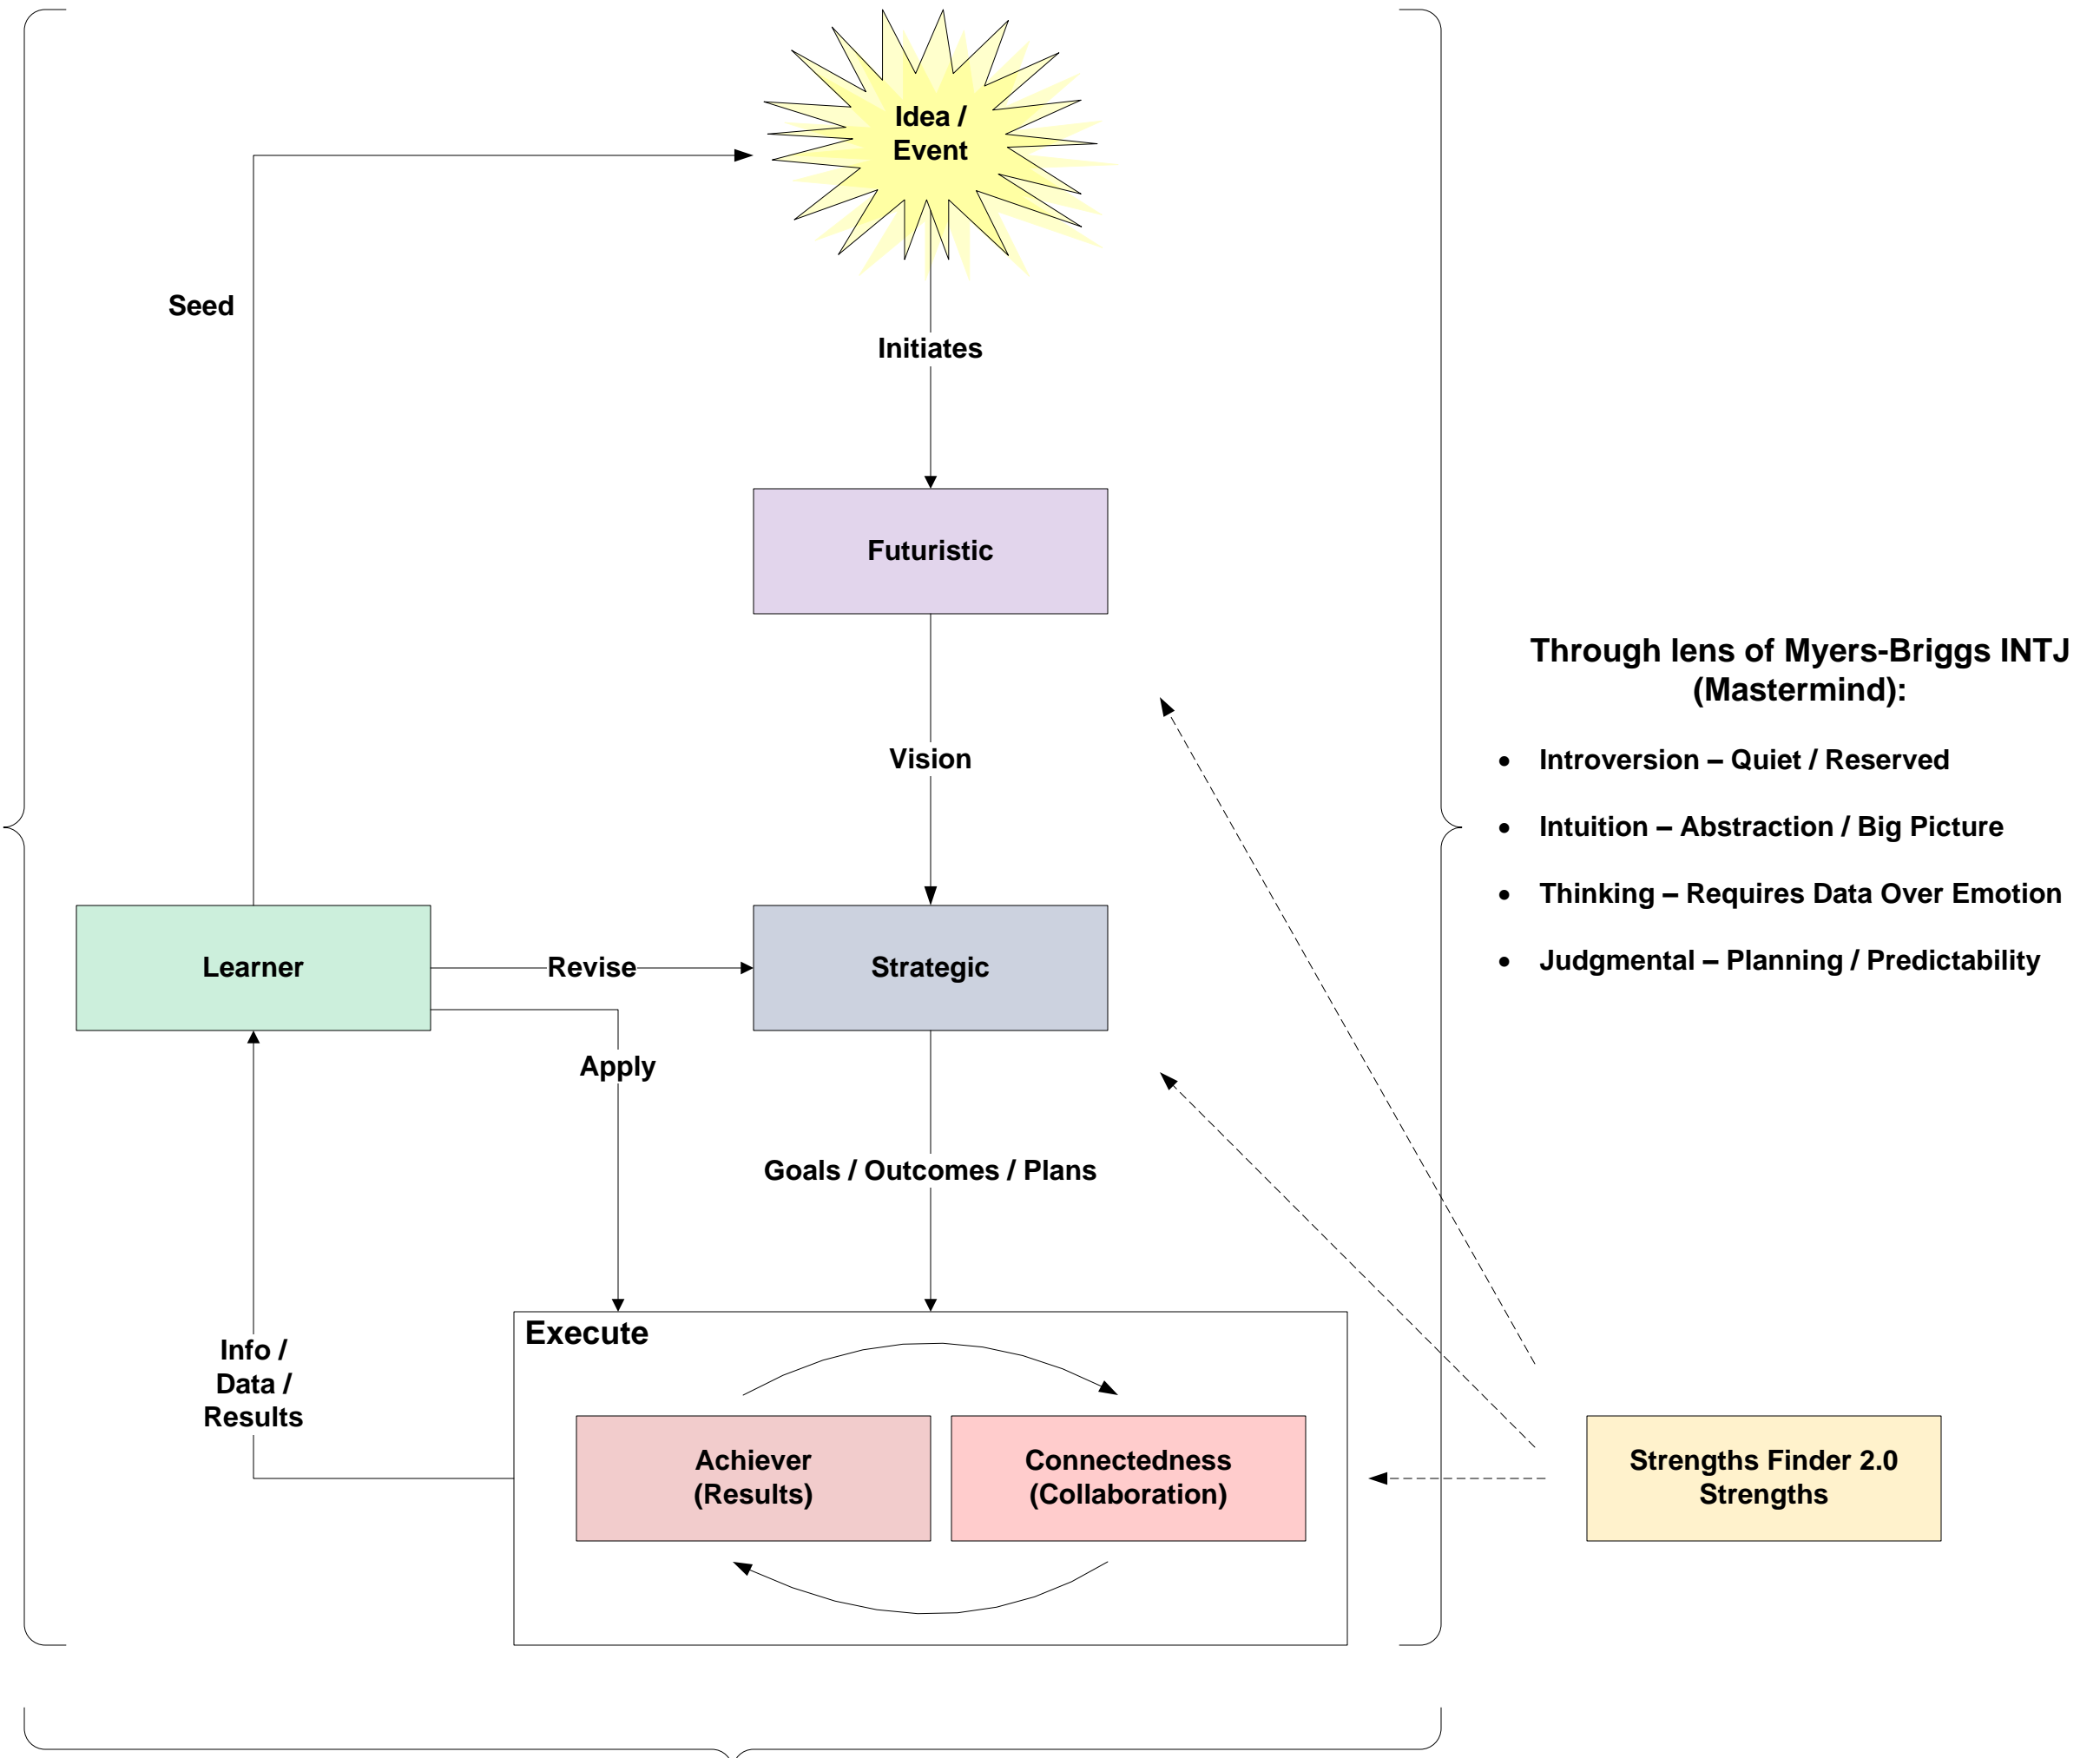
Idea / Event

Seed

Initiates

Futuristic

Vision

Through lens of Myers-Briggs INTJ (Mastermind):

- Introversion – Quiet / Reserved
- Intuition – Abstraction / Big Picture
- Thinking – Requires Data Over Emotion
- Judgmental – Planning / Predictability

Learner

Revise

Strategic

Apply

Goals / Outcomes / Plans

Info / Data / Results

Execute

Achiever (Results)

Connectedness (Collaboration)

Strengths Finder 2.0 Strengths